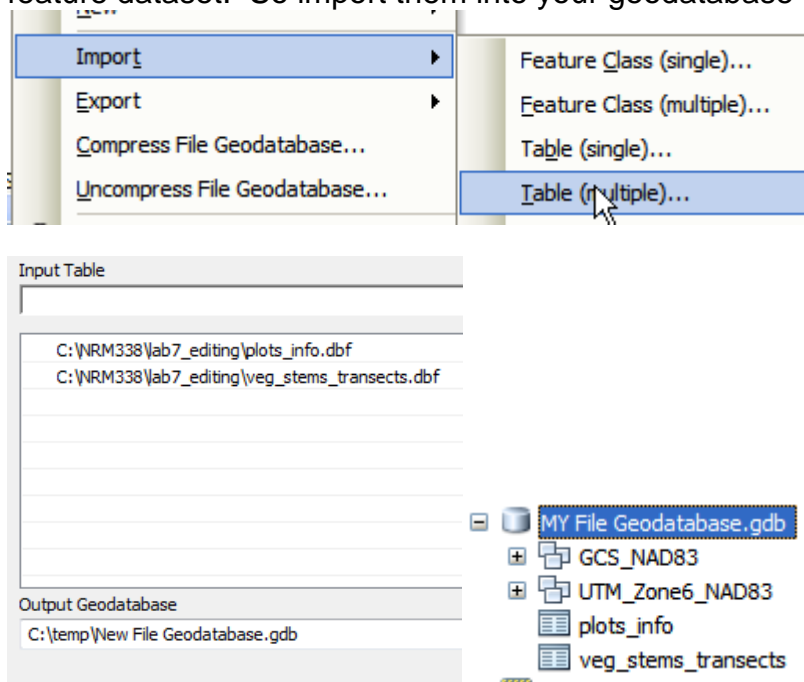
feature dataset. So import them into your geodatabase

Import
Export
Compress File Geodatabase...
Uncompress File Geodatabase...

Feature Class (single)...
Feature Class (multiple)...
Table (single)...
Table (multiple)...

Input Table

C:\NRM338\lab7_editing\plots_info.dbf
C:\NRM338\lab7_editing\veg_stems_transects.dbf

Output Geodatabase
C:\temp\New File Geodatabase.gdb

MY File Geodatabase.gdb
GCS_NAD83
UTM_Zone6_NAD83
plots_info
veg_stems_transects